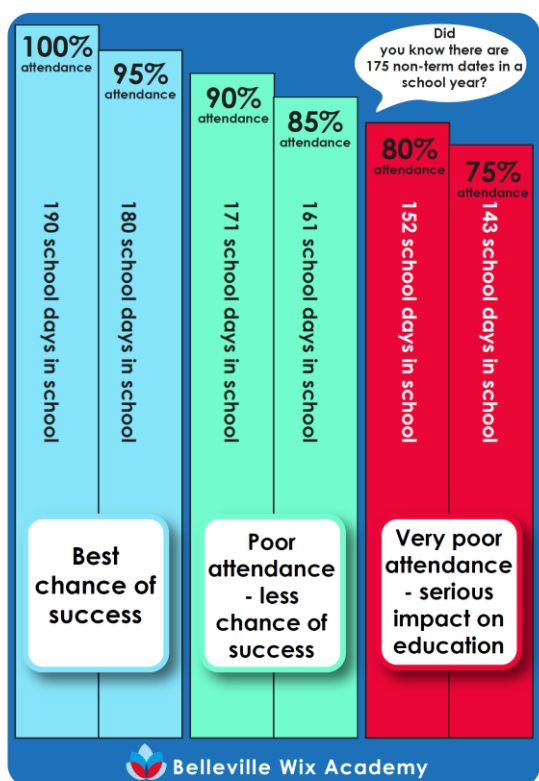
Did you know there are 175 non-term dates in a school year?

100%
attendance
190 school days in school

95%
attendance
180 school days in school

Best chance of success

90%
attendance
171 school days in school

85%
attendance
161 school days in school

Poor attendance - less chance of success

80%
attendance
152 school days in school

75%
attendance
143 school days in school

Very poor attendance - serious impact on education

Belleville Wix Academy